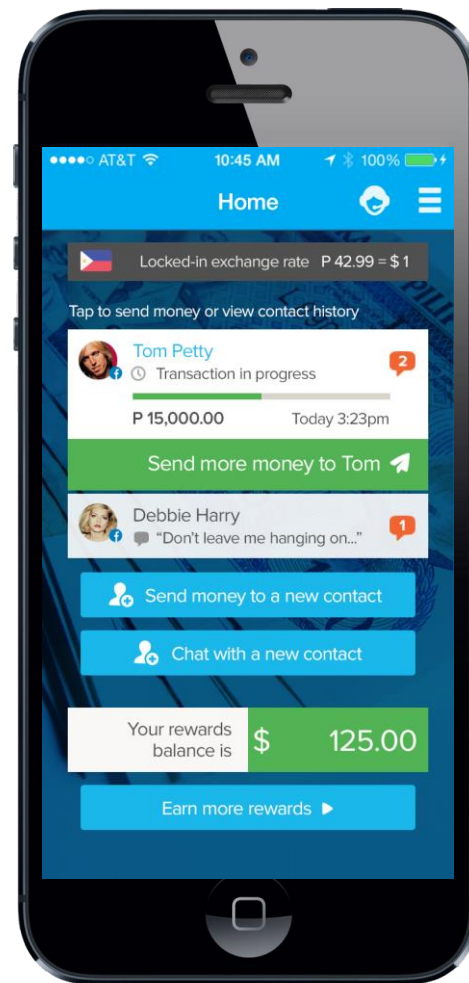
●●●●○ AT&T 10:45 AM 100%

Home

Locked-in exchange rate P 42.99 = $ 1

Tap to send money or view contact history

Tom Petty
Transaction in progress
2
P 15,000.00 Today 3:23pm

Send more money to Tom

Debbie Harry
"Don't leave me hanging on..."
1

Send money to a new contact

Chat with a new contact

Your rewards balance is $ 125.00

Earn more rewards ▶